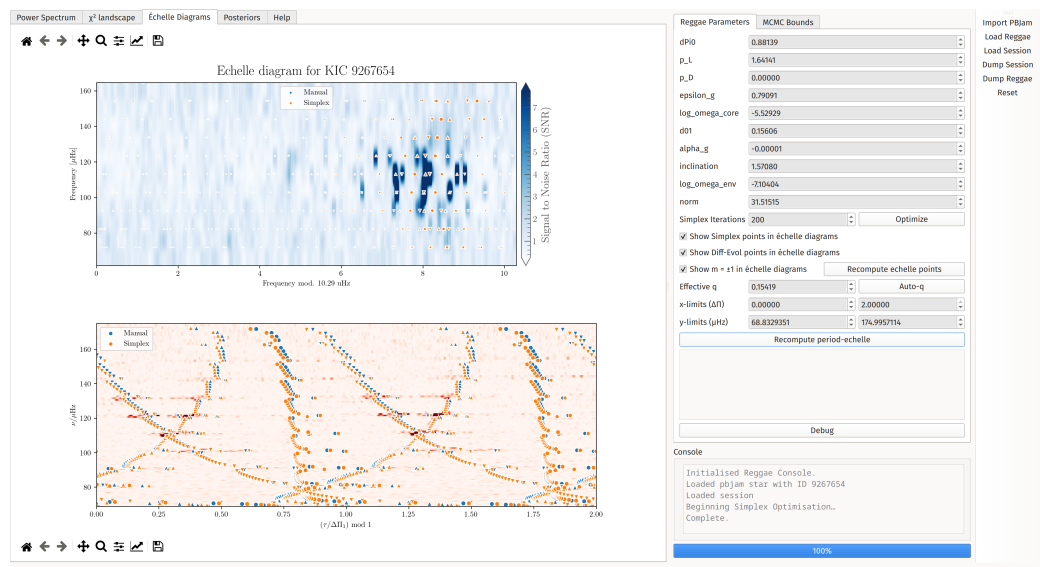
Power Spectrum | $\chi^2$ landscape | Échelle Diagrams | Posteriors | Help

Echelle diagram for KIC 9267654

Manual
Simplex

Frequency [µHz]

160
140
120
100
80

0 2 4 6 8 10

Frequency mod. 10.29 uHz

Signal to Noise Ratio (SNR)

7 6 5 4 3 2 1

Manual
Simplex

$\nu$/µHz

160
140
120
100
80

0.00 0.25 0.50 0.75 1.00 1.25 1.50 1.75 2.00

$(\tau/\Delta\Pi_1)$ mod 1

Reggae Parameters | MCMC Bounds

| | |
|---|---|
| dPi0 | 0.88139 |
| p_L | 1.64141 |
| p_D | 0.00000 |
| epsilon_g | 0.79091 |
| log_omega_core | -5.52929 |
| d01 | 0.15606 |
| alpha_g | -0.00001 |
| inclination | 1.57080 |
| log_omega_env | -7.10404 |
| norm | 31.51515 |

Simplex Iterations 200 Optimize

Show Simplex points in échelle diagrams

Show Diff-Evol points in échelle diagrams

Show m = ±1 in échelle diagrams Recompute echelle points

Effective q 0.15419 Auto-q

x-limits (ΔΠ) 0.00000 2.00000

y-limits (µHz) 68.8329351 174.9957114

Recompute period-echelle

Debug

Console

Initialised Reggae Console.
Loaded pbjam star with ID 9267654
Loaded session
Beginning Simplex Optimisation…
Complete.

100%

Import PBJam
Load Reggae
Load Session
Dump Session
Dump Reggae
Reset